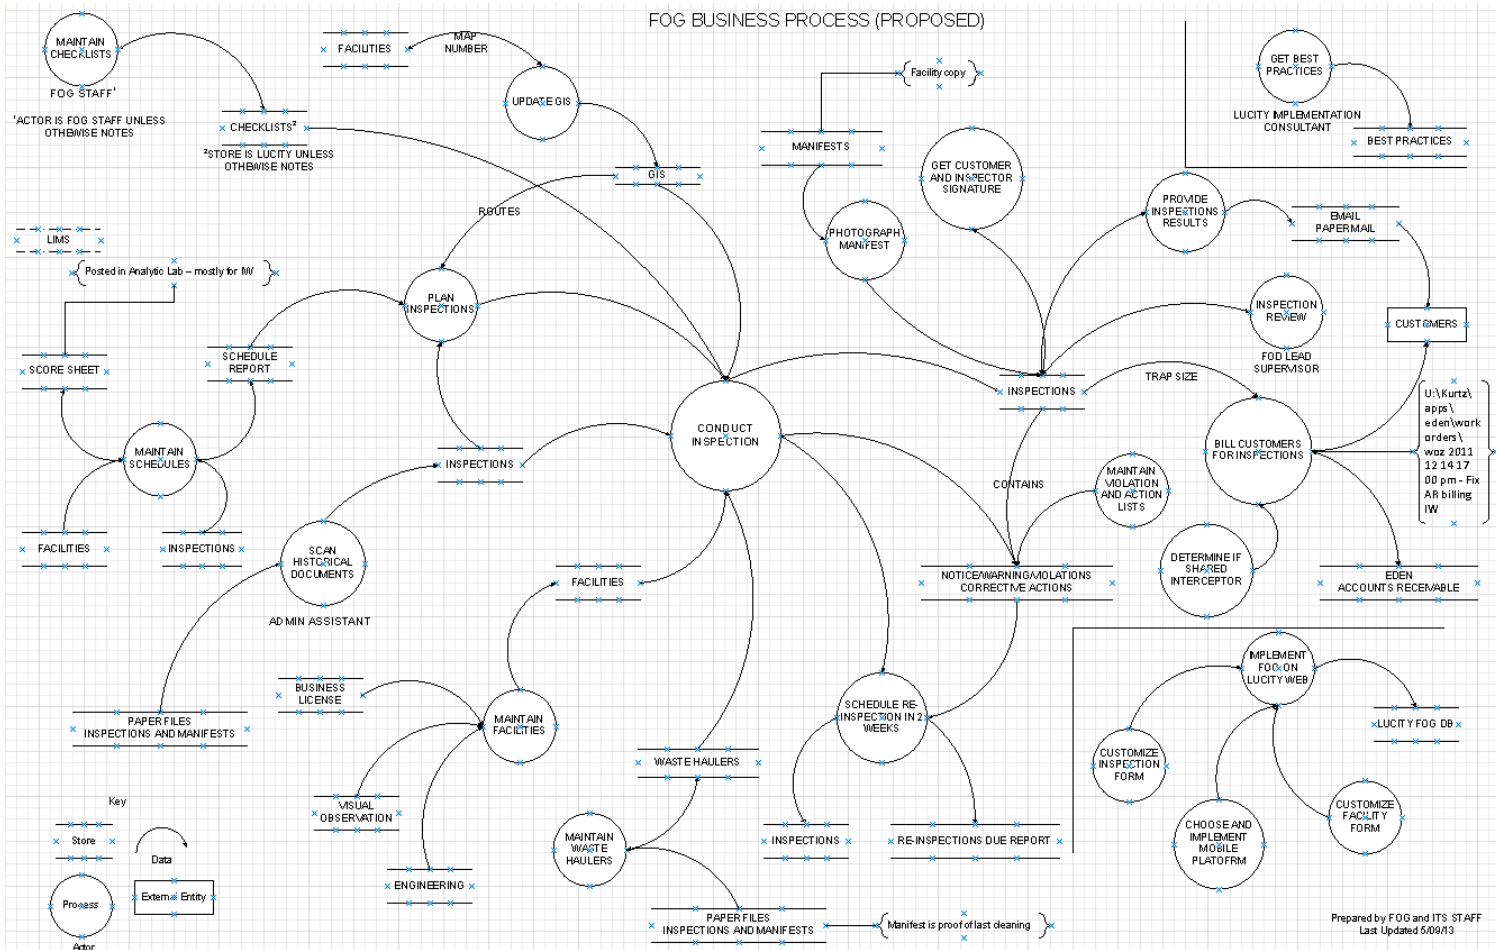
FOG BUSINESS PROCESS (PROPOSED)

MAINTAIN CHECKLISTS

FOG STAFF¹

¹ACTOR IS FOG STAFF UNLESS OTHERWISE NOTES

FACILITIES

MAP NUMBER

UPDATE GIS

CHECKLISTS²

²STORE IS LUCITY UNLESS OTHERWISE NOTES

GIS

ROUTES

LIMS

Posted in Analytic Lab – mostly for IW

SCORE SHEET

SCHEDULE REPORT

PLAN INSPECTIONS

MAINTAIN SCHEDULES

FACILITIES

INSPECTIONS

INSPECTIONS

SCAN HISTORICAL DOCUMENTS

ADMIN ASSISTANT

PAPER FILES INSPECTIONS AND MANIFESTS

CONDUCT INSPECTION

FACILITIES

BUSINESS LICENSE

MAINTAIN FACILITIES

VISUAL OBSERVATION

ENGINEERING

Key

Store

Data

Process

External Entity

Actor

WASTE HAULERS

MAINTAIN WASTE HAULERS

PAPER FILES INSPECTIONS AND MANIFESTS

Manifest is proof of last cleaning

Facility copy

MANIFESTS

PHOTOGRAPH MANIFEST

GET CUSTOMER AND INSPECTOR SIGNATURE

INSPECTIONS

CONTAINS

MAINTAIN VIOLATION AND ACTION LISTS

NOTICE/WARNING/VIOLATIONS CORRECTIVE ACTIONS

SCHEDULE RE-INSPECTION IN 2 WEEKS

INSPECTIONS

RE-INSPECTIONS DUE REPORT

GET BEST PRACTICES

LUCITY IMPLEMENTATION CONSULTANT

BEST PRACTICES

PROVIDE INSPECTIONS RESULTS

EMAIL PAPERMAIL

INSPECTION REVIEW

FOD LEAD SUPERVISOR

CUSTOMERS

TRAP SIZE

BILL CUSTOMERS FOR INSPECTIONS

U:\Kurtz\apps\eden\work orders\woz 2011 12 14 17 00 pm - Fix AR billing IW

DETERMINE IF SHARED INTERCEPTOR

EDEN ACCOUNTS RECEIVABLE

IMPLEMENT FOG ON LUCITY WEB

LUCITY FOG DB

CUSTOMIZE INSPECTION FORM

CHOOSE AND IMPLEMENT MOBILE PLATOFRM

CUSTOMIZE FACILITY FORM

Prepared by FOG and ITS STAFF
Last Updated 5/09/13